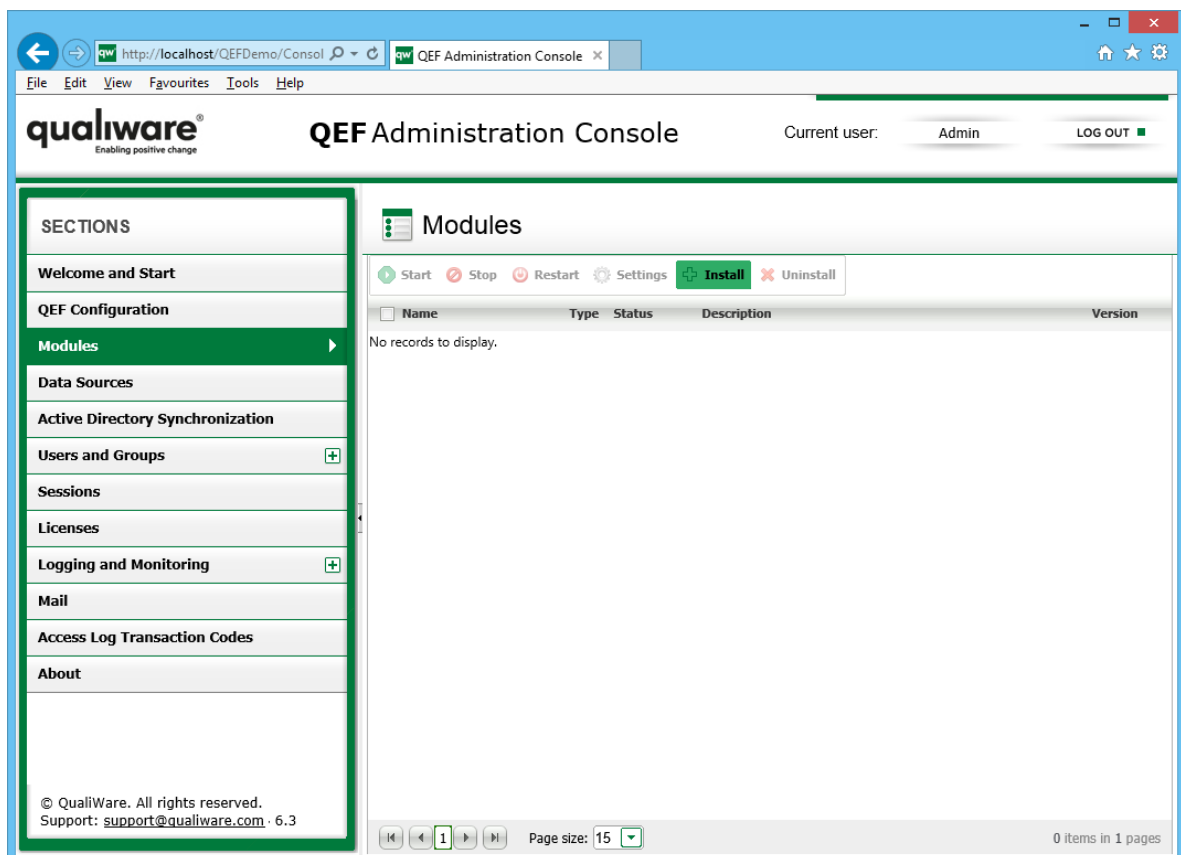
http://localhost/QEFDemo/Consol

QEF Administration Console

File Edit View Favourites Tools Help

qualiware®
Enabling positive change

QEF Administration Console

Current user: Admin

LOG OUT

SECTIONS

Welcome and Start
QEF Configuration
Modules
Data Sources
Active Directory Synchronization
Users and Groups
Sessions
Licenses
Logging and Monitoring
Mail
Access Log Transaction Codes
About

© QualiWare. All rights reserved.
Support: support@qualiware.com · 6.3

Modules

Start Stop Restart Settings Install Uninstall

| Name | Type | Status | Description | Version |
|---|---|---|---|---|

No records to display.

1

Page size: 15

0 items in 1 pages